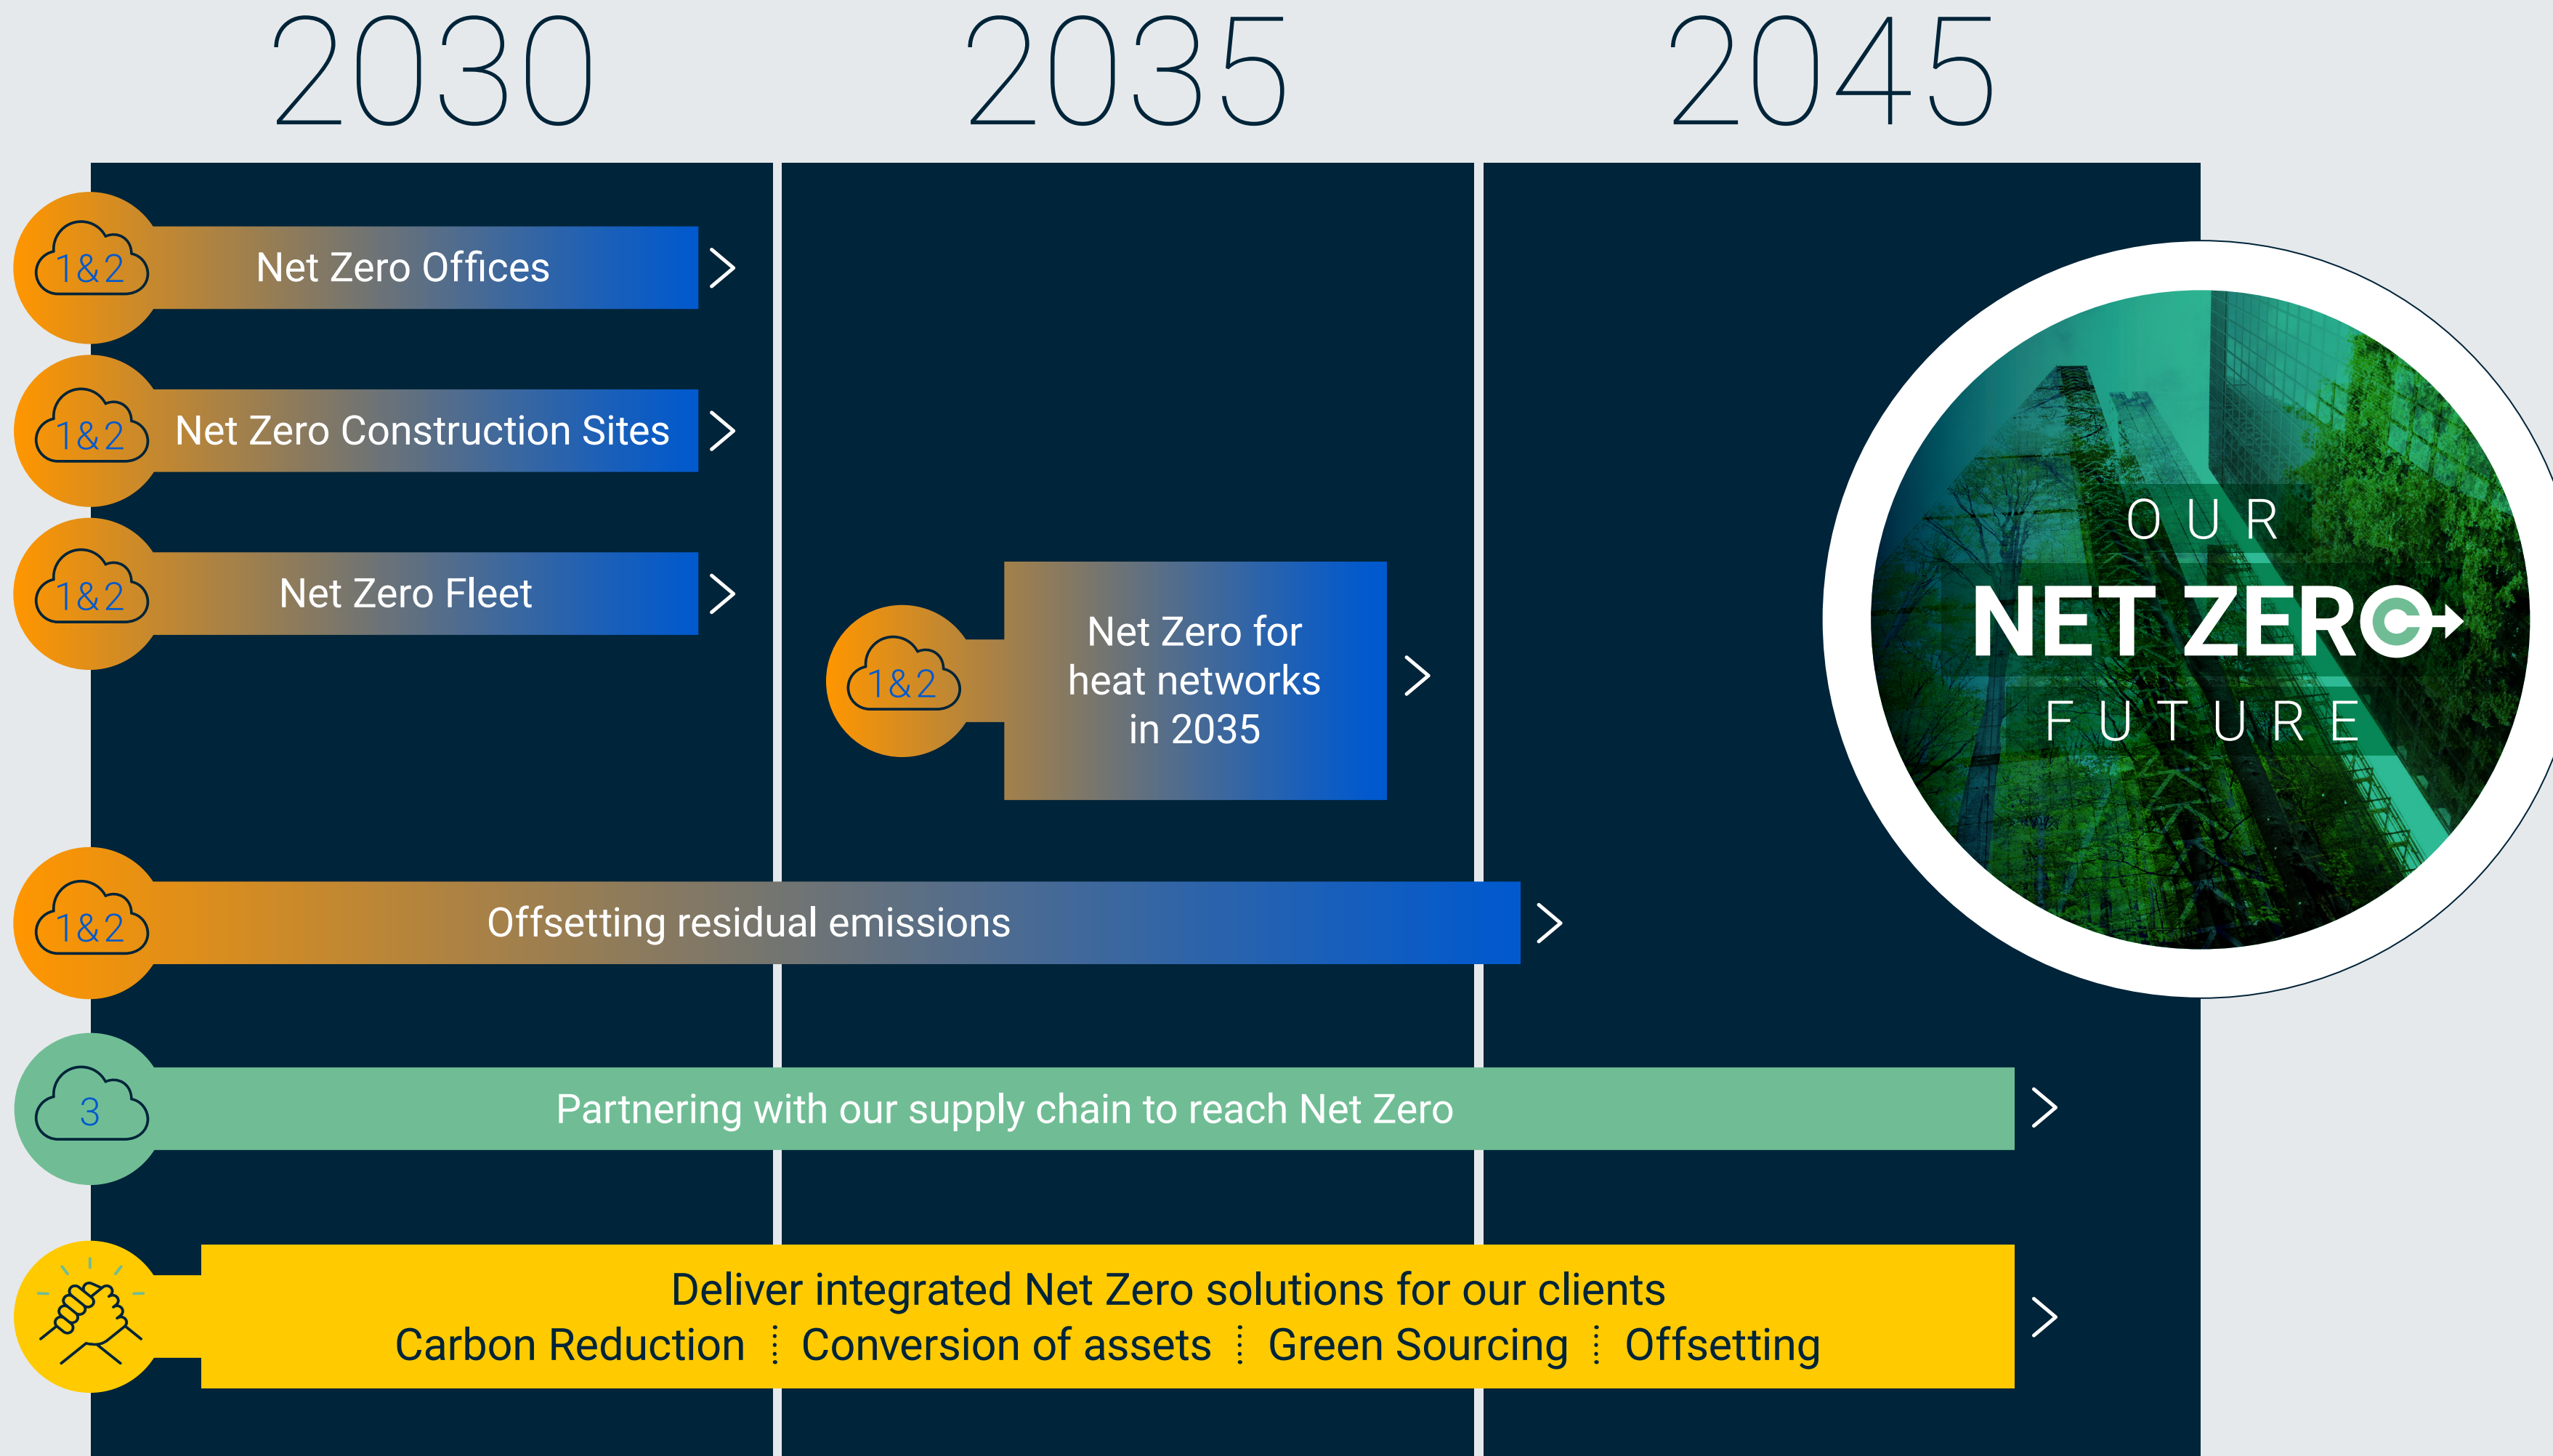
2030 2035 2045

1&2 Net Zero Offices

1&2 Net Zero Construction Sites

1&2 Net Zero Fleet

1&2 Net Zero for heat networks in 2035

OUR NET ZERO FUTURE

1&2 Offsetting residual emissions

3 Partnering with our supply chain to reach Net Zero

Deliver integrated Net Zero solutions for our clients
Carbon Reduction ⋮ Conversion of assets ⋮ Green Sourcing ⋮ Offsetting